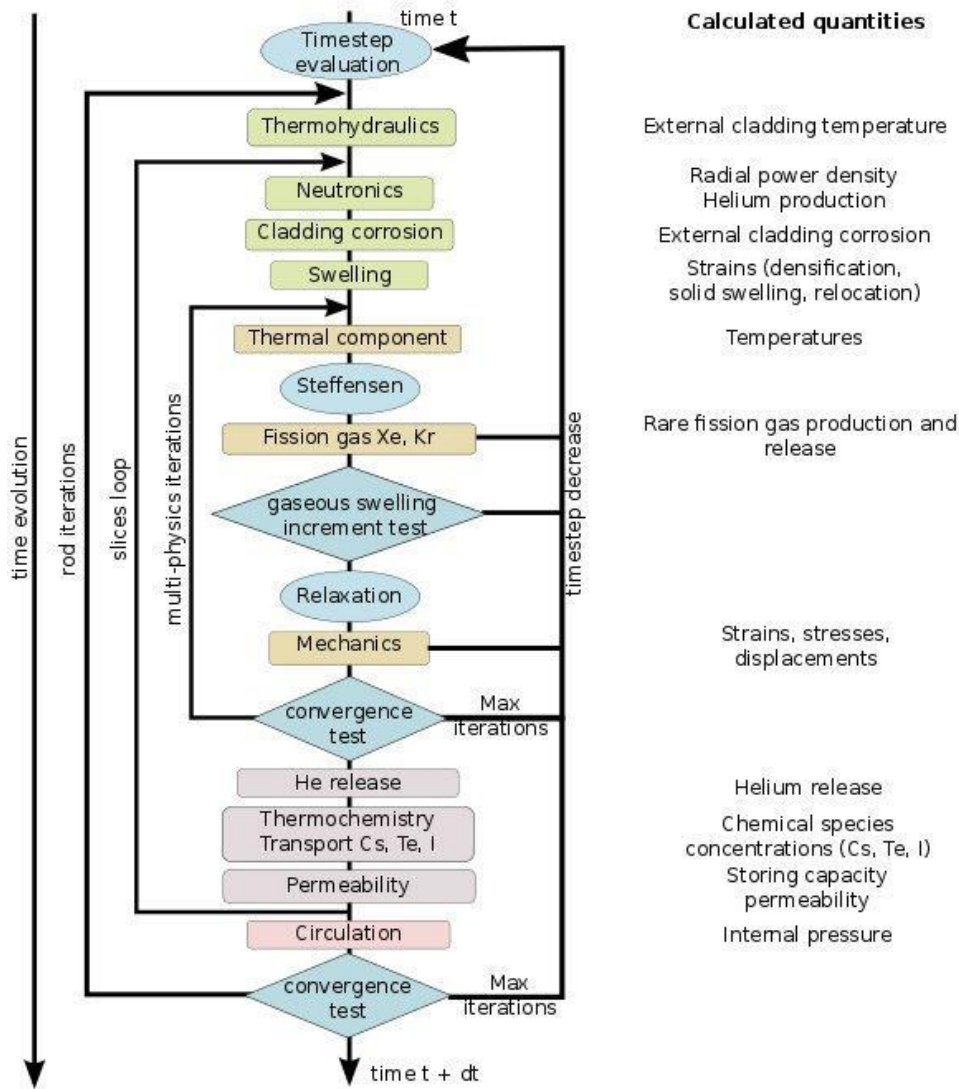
time t

Calculated quantities

Timestep evaluation

Thermohydraulics

External cladding temperature

Neutronics

Radial power density
Helium production

Cladding corrosion

External cladding corrosion

Swelling

Strains (densification, solid swelling, relocation)

Thermal component

Temperatures

Steffensen

Fission gas Xe, Kr

Rare fission gas production and release

gaseous swelling increment test

Relaxation

Mechanics

Strains, stresses, displacements

convergence test

Max iterations

He release

Helium release

Thermochemistry Transport Cs, Te, I

Chemical species concentrations (Cs, Te, I)

Permeability

Storing capacity permeability

Circulation

Internal pressure

convergence test

Max iterations

time t + dt

time evolution

rod iterations

slices loop

multi-physics iterations

timestep decrease